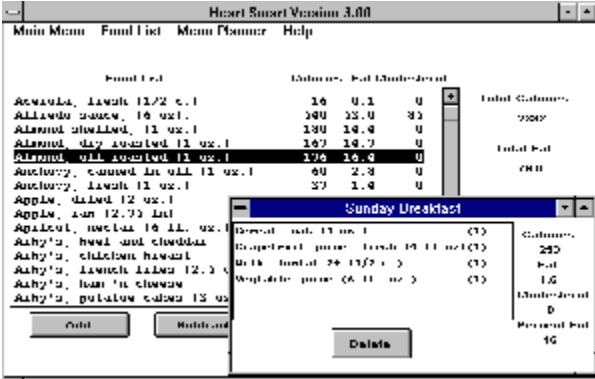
Heart Smart Version 3.00

Main Menu Food List Menu Planner Help

Food List Calories Fat Cholesterol

| | | | |
|---|---|---|---|
| Acerola, fresh (1/2 c.) | 16 | 0.1 | 0 |
| Alfredo sauce, (4 oz.) | 340 | 33.0 | 85 |
| Almond shelled, (1 oz.) | 180 | 16.0 | 0 |
| Almond, dry roasted (1 oz.) | 167 | 14.7 | 0 |
| Almond, oil roasted (1 oz.) | 176 | 16.4 | 0 |
| Anchovy, canned in oil (1 oz.) | 60 | 2.8 | 0 |
| Anchovy, fresh (1 oz.) | 37 | 1.4 | 0 |
| Apple, dried (2 oz.) | | | |
| Apple, raw (2.75 in) | | | |
| Apricot, nectar (6 fl. oz.) | | | |
| Arby's, beef and cheddar | | | |
| Arby's, chicken breast | | | |
| Arby's, french fries (2.5 oz.) | | | |
| Arby's, ham 'n cheese | | | |
| Arby's, potatoe cakes (3 oz.) | | | |

Total Calories
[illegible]

Total Fat
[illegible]

Add Subtract

Sunday Breakfast

Bread, oat (1 oz.) (1)
Grapefruit, pink, fresh (4 fl oz) (1)
Milk, instant 2% (1/2 c.) (1)
Vegetable juice (6 fl. oz.) (1)

Calories
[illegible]
Fat
1.6
Cholesterol
0
Percent Fat
16

Delete